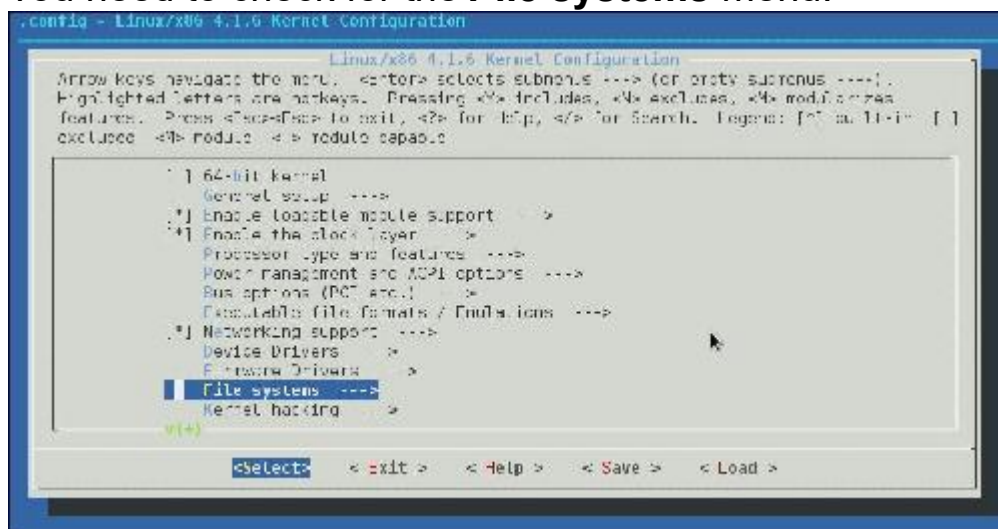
.config - Linux/x86 4.1.6 Kernel Configuration

Linux/x86 4.1.6 Kernel Configuration

Arrow keys navigate the menu. <Enter> selects submenus ---> (or empty submenus ----). Highlighted letters are hotkeys. Pressing <Y> includes, <N> excludes, <M> modularizes features. Press <Esc><Esc> to exit, <?> for Help, </> for Search. Legend: [*] built-in [ ] excluded <M> module < > module capable

[ ] 64-bit kernel
General setup --->
[*] Enable loadable module support --->
[*] Enable the block layer --->
Processor type and features --->
Power management and ACPI options --->
Bus options (PCI etc.) --->
Executable file formats / Emulations --->
[*] Networking support --->
Device Drivers --->
Firmware Drivers --->
File systems --->
Kernel hacking --->
v(+)

<Select> < Exit > < Help > < Save > < Load >